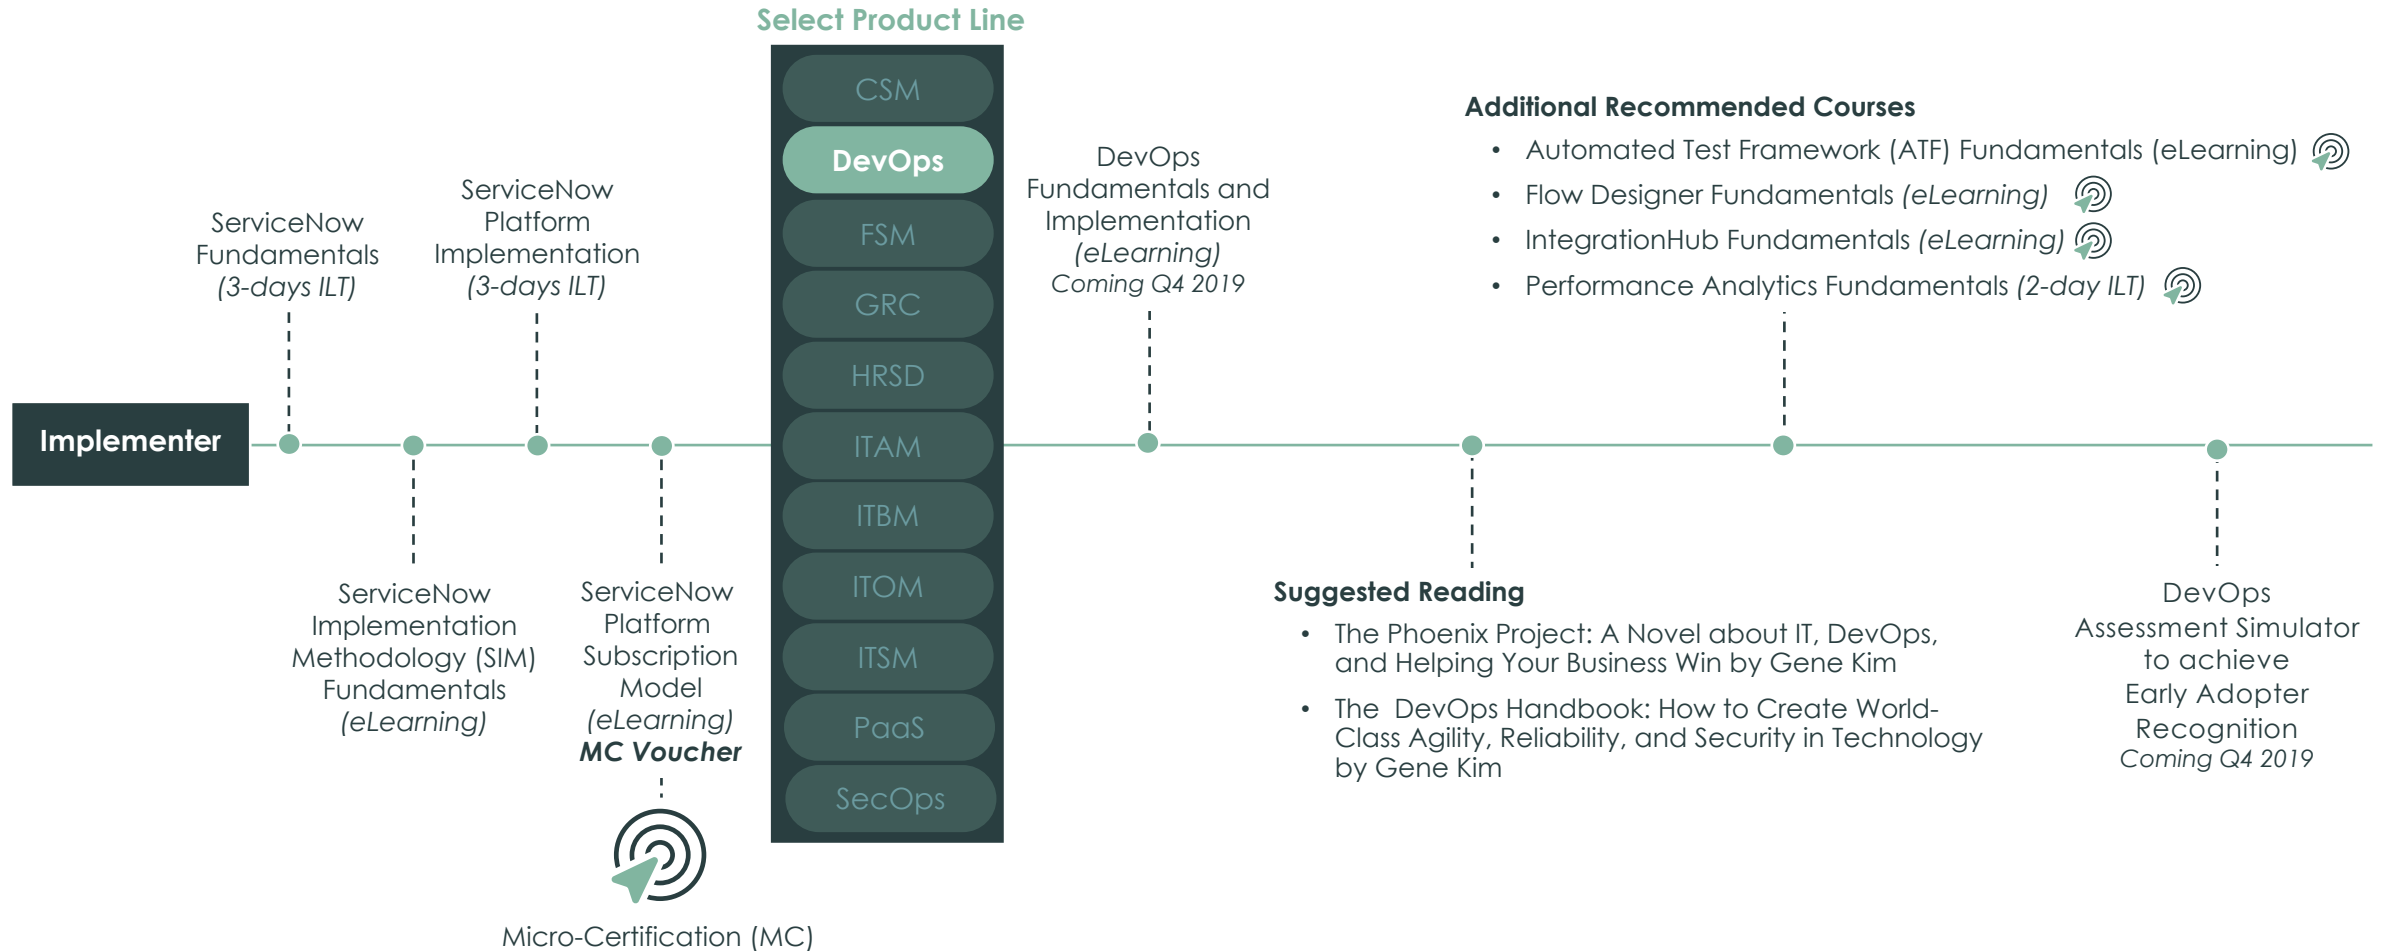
Select Product Line

CSM
DevOps
FSM
GRC
HRSD
ITAM
ITBM
ITOM
ITSM
PaaS
SecOps

Implementer

ServiceNow Fundamentals *(3-days ILT)*

ServiceNow Implementation Methodology (SIM) Fundamentals *(eLearning)*

ServiceNow Platform Implementation *(3-days ILT)*

ServiceNow Platform Subscription Model *(eLearning)* ***MC Voucher***

Micro-Certification (MC)

DevOps Fundamentals and Implementation *(eLearning)* *Coming Q4 2019*

**Suggested Reading**
- The Phoenix Project: A Novel about IT, DevOps, and Helping Your Business Win by Gene Kim
- The DevOps Handbook: How to Create World-Class Agility, Reliability, and Security in Technology by Gene Kim

**Additional Recommended Courses**
- Automated Test Framework (ATF) Fundamentals (eLearning)
- Flow Designer Fundamentals *(eLearning)*
- IntegrationHub Fundamentals *(eLearning)*
- Performance Analytics Fundamentals *(2-day ILT)*

DevOps Assessment Simulator to achieve Early Adopter Recognition *Coming Q4 2019*